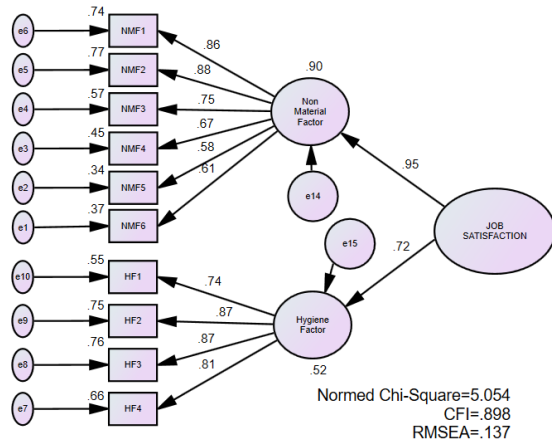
e6 .74 NMF1
e5 .77 NMF2
e4 .57 NMF3
e3 .45 NMF4
e2 .34 NMF5
e1 .37 NMF6

.86
.88
.75
.67
.58
.61

.90
Non Material Factor

e14

.95

JOB SATISFACTION

e15

.72

e10 .55 HF1
e9 .75 HF2
e8 .76 HF3
e7 .66 HF4

.74
.87
.87
.81

Hygiene Factor
.52

Normed Chi-Square=5.054
CFI=.898
RMSEA=.137